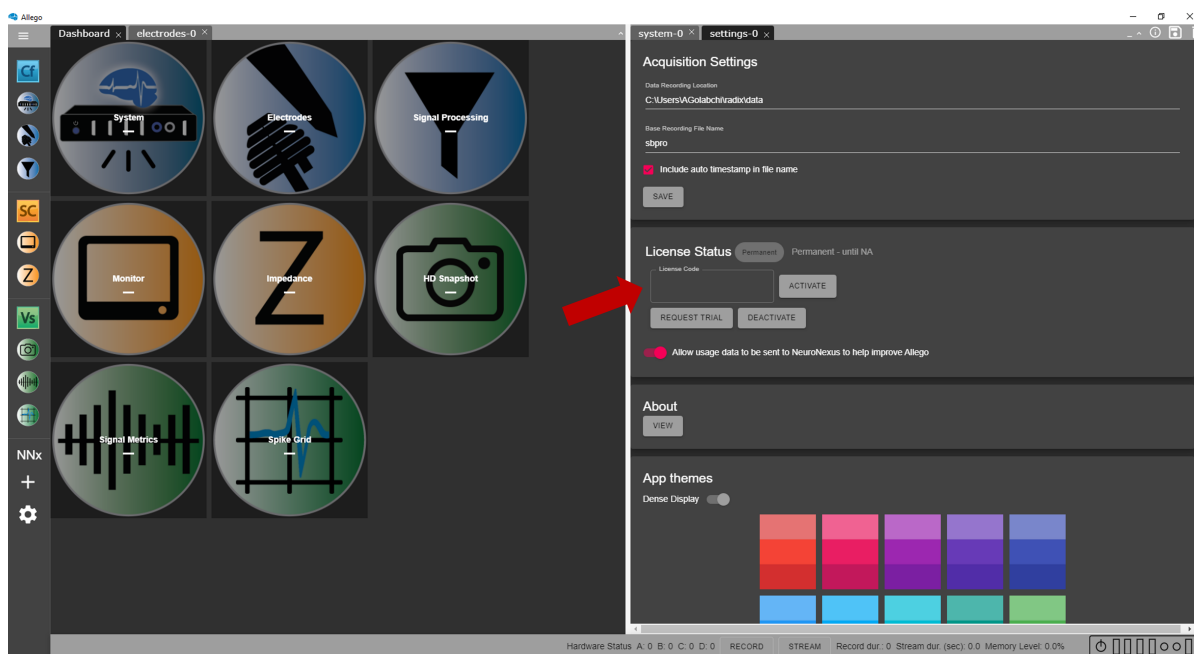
Allego

Dashboard ×   electrodes-0 ×

Cf
SC
Z
Vs
NNx
+

System
Electrodes
Signal Processing
Monitor
Impedance
HD Snapshot
Signal Metrics
Spike Grid

system-0 ×   settings-0 ×

Acquisition Settings

Data Recording Location
C:\Users\AGolabchi\radix\data

Base Recording File Name
sbpro

Include auto timestamp in file name

SAVE

License Status   Permanent   Permanent - until NA

License Code

ACTIVATE

REQUEST TRIAL   DEACTIVATE

Allow usage data to be sent to NeuroNexus to help improve Allego

About

VIEW

App themes

Dense Display

Hardware Status  A: 0  B: 0  C: 0  D: 0   RECORD   STREAM   Record dur.: 0  Stream dur. (sec): 0.0  Memory Level: 0.0%